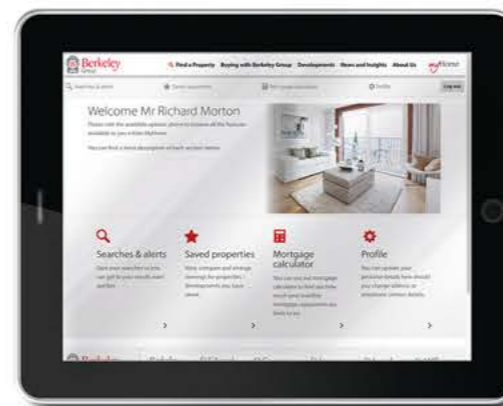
Berkeley Group

Find a Property Buying with Berkeley Group Developments News and Insights About Us myHome

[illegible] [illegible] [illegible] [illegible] Log out

Welcome Mr Richard Morton

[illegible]

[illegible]

Searches & alerts

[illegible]

Saved properties

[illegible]

Mortgage calculator

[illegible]

Profile

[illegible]

›

›

›

›

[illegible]